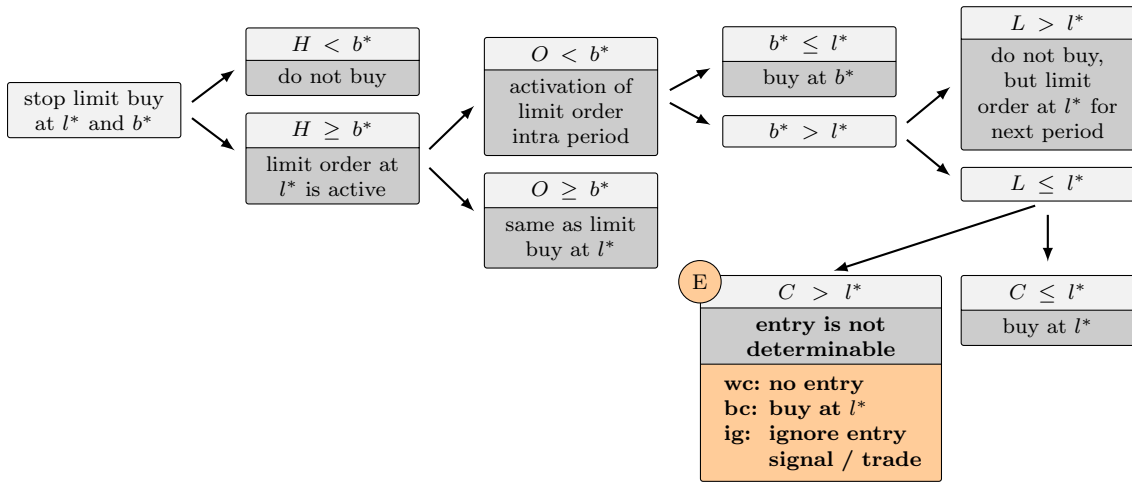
stop limit buy at $l^*$ and $b^*$

$H < b^*$
do not buy

$H \geq b^*$
limit order at $l^*$ is active

$O < b^*$
activation of limit order intra period

$O \geq b^*$
same as limit buy at $l^*$

$b^* \leq l^*$
buy at $b^*$

$b^* > l^*$

$L > l^*$
do not buy, but limit order at $l^*$ for next period

$L \leq l^*$

E
$C > l^*$
**entry is not determinable**
**wc: no entry**
**bc: buy at $l^*$**
**ig: ignore entry signal / trade**

$C \leq l^*$
buy at $l^*$